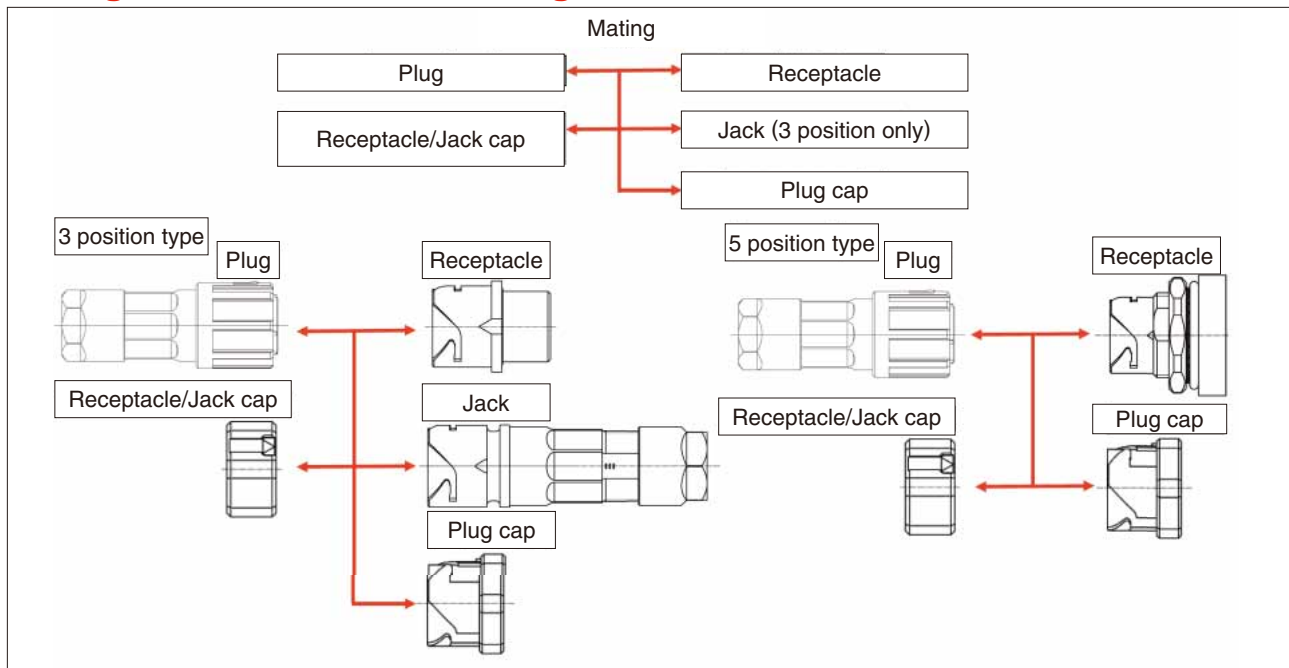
Mating

Plug

Receptacle

Receptacle/Jack cap

Jack (3 position only)

Plug cap

3 position type

Plug

Receptacle

Receptacle/Jack cap

Jack

Plug cap

5 position type

Plug

Receptacle

Receptacle/Jack cap

Plug cap